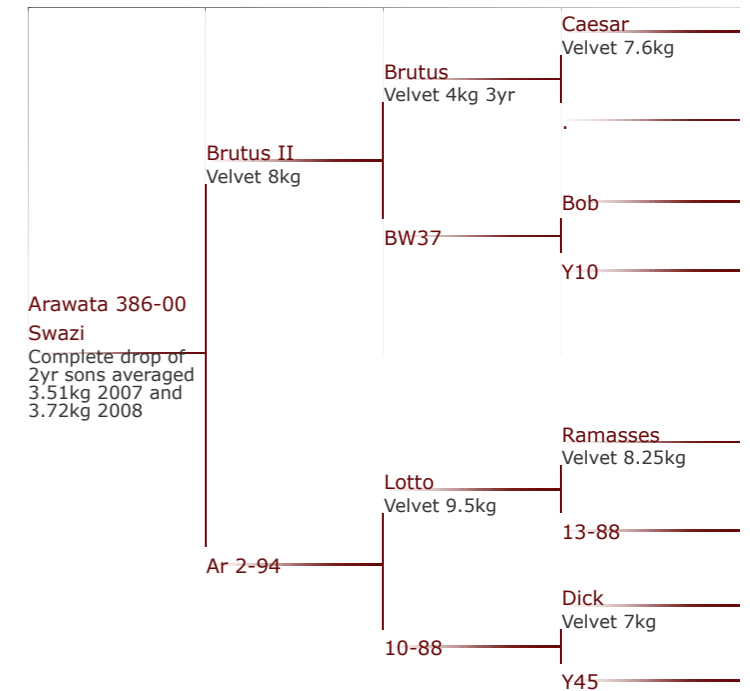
Arawata 386-00
Swazi
Complete drop of 2yr sons averaged 3.51kg 2007 and 3.72kg 2008

Brutus II
Velvet 8kg

Ar 2-94

Brutus
Velvet 4kg 3yr

BW37

Lotto
Velvet 9.5kg

10-88

Caesar
Velvet 7.6kg

.

Bob

Y10

Ramasses
Velvet 8.25kg

13-88

Dick
Velvet 7kg

Y45